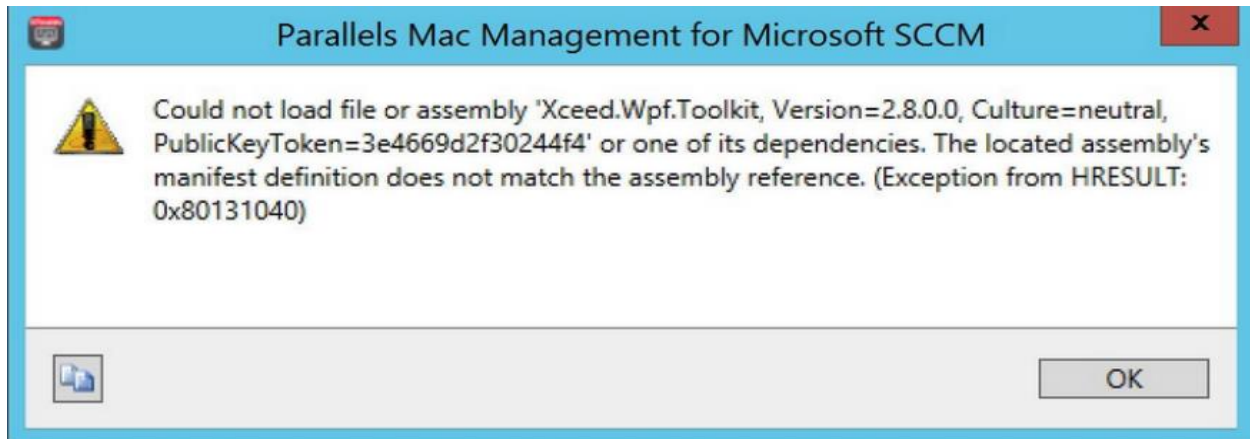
Parallels Mac Management for Microsoft SCCM

x

Could not load file or assembly 'Xceed.Wpf.Toolkit, Version=2.8.0.0, Culture=neutral, PublicKeyToken=3e4669d2f30244f4' or one of its dependencies. The located assembly's manifest definition does not match the assembly reference. (Exception from HRESULT: 0x80131040)

OK